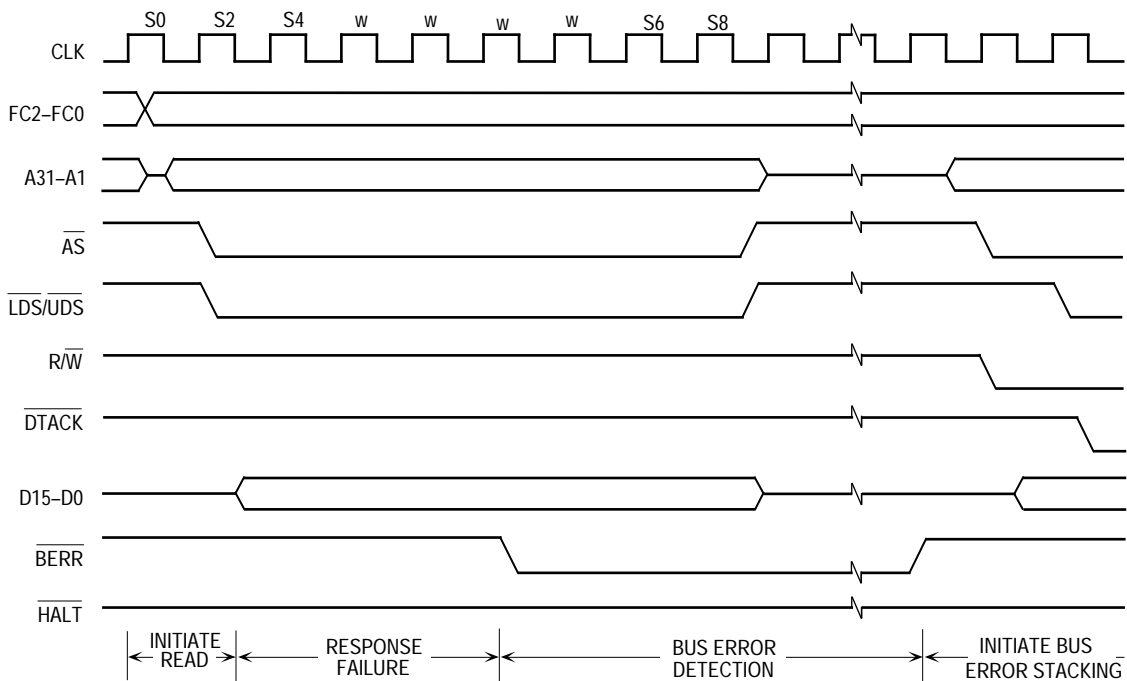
S0 S2 S4 w w w w S6 S8

CLK

FC2–FC0

A31–A1

$\overline{AS}$

$\overline{LDS}/\overline{UDS}$

$R/\overline{W}$

$\overline{DTACK}$

D15–D0

$\overline{BERR}$

$\overline{HALT}$

INITIATE READ

RESPONSE FAILURE

BUS ERROR DETECTION

INITIATE BUS ERROR STACKING